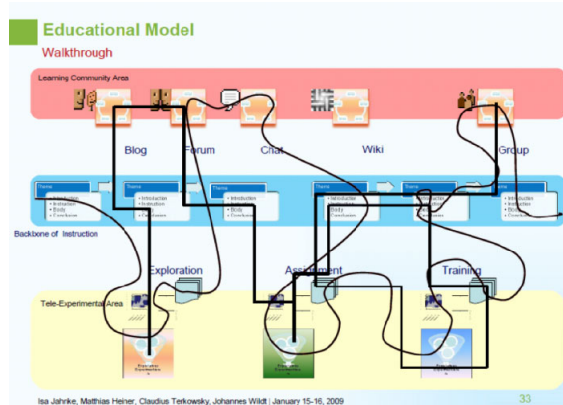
Educational Model

Walkthrough

Learning Community Area

Blog

Forum

Chat

Wiki

Group

Theme

Theme

Theme

Theme

Theme

Theme

• Introduction
• Instruction
• Body
• Conclusion

• Introduction
• Instruction
• Conclusion

• Introduction
• Body
• Conclusion

• Introduction
• Instruction
• Body
• Conclusion

• Introduction
• Instruction
• Body

• Introduction
• Instruction
• Body
• Conclusion

Backbone of Instruction

Exploration

Assignment

Training

Tele-Experimental Area

Isa Jahnke, Matthias Heiner, Claudius Terkowsky, Johannes Wildt | January 15-16, 2009

33